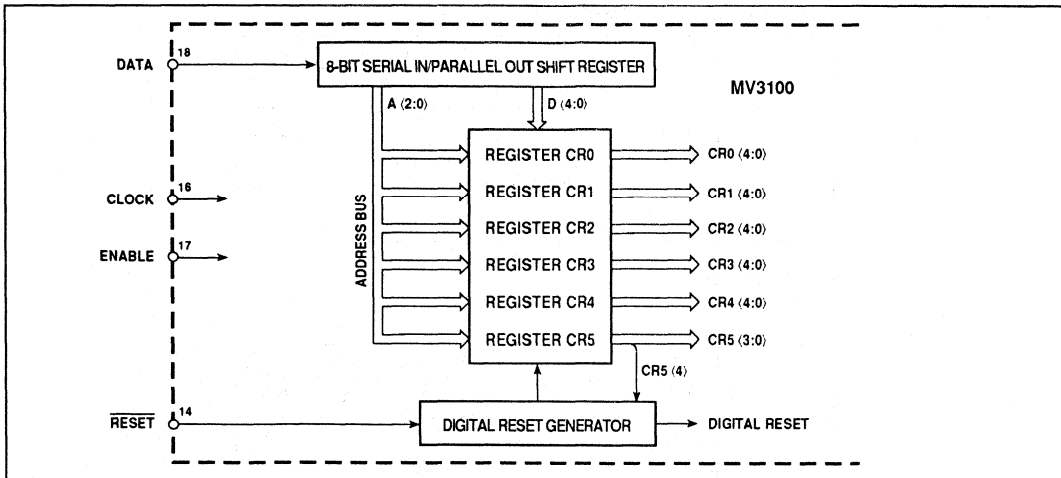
DATA
18
8-BIT SERIAL IN/PARALLEL OUT SHIFT REGISTER
MV3100
A (2:0)
D (4:0)
REGISTER CR0
CR0 (4:0)
CLOCK
16
REGISTER CR1
CR1 (4:0)
REGISTER CR2
CR2 (4:0)
ENABLE
17
ADDRESS BUS
REGISTER CR3
CR3 (4:0)
REGISTER CR4
CR4 (4:0)
REGISTER CR5
CR5 (3:0)
CR5 (4)
$\overline{RESET}$
14
DIGITAL RESET GENERATOR
DIGITAL RESET